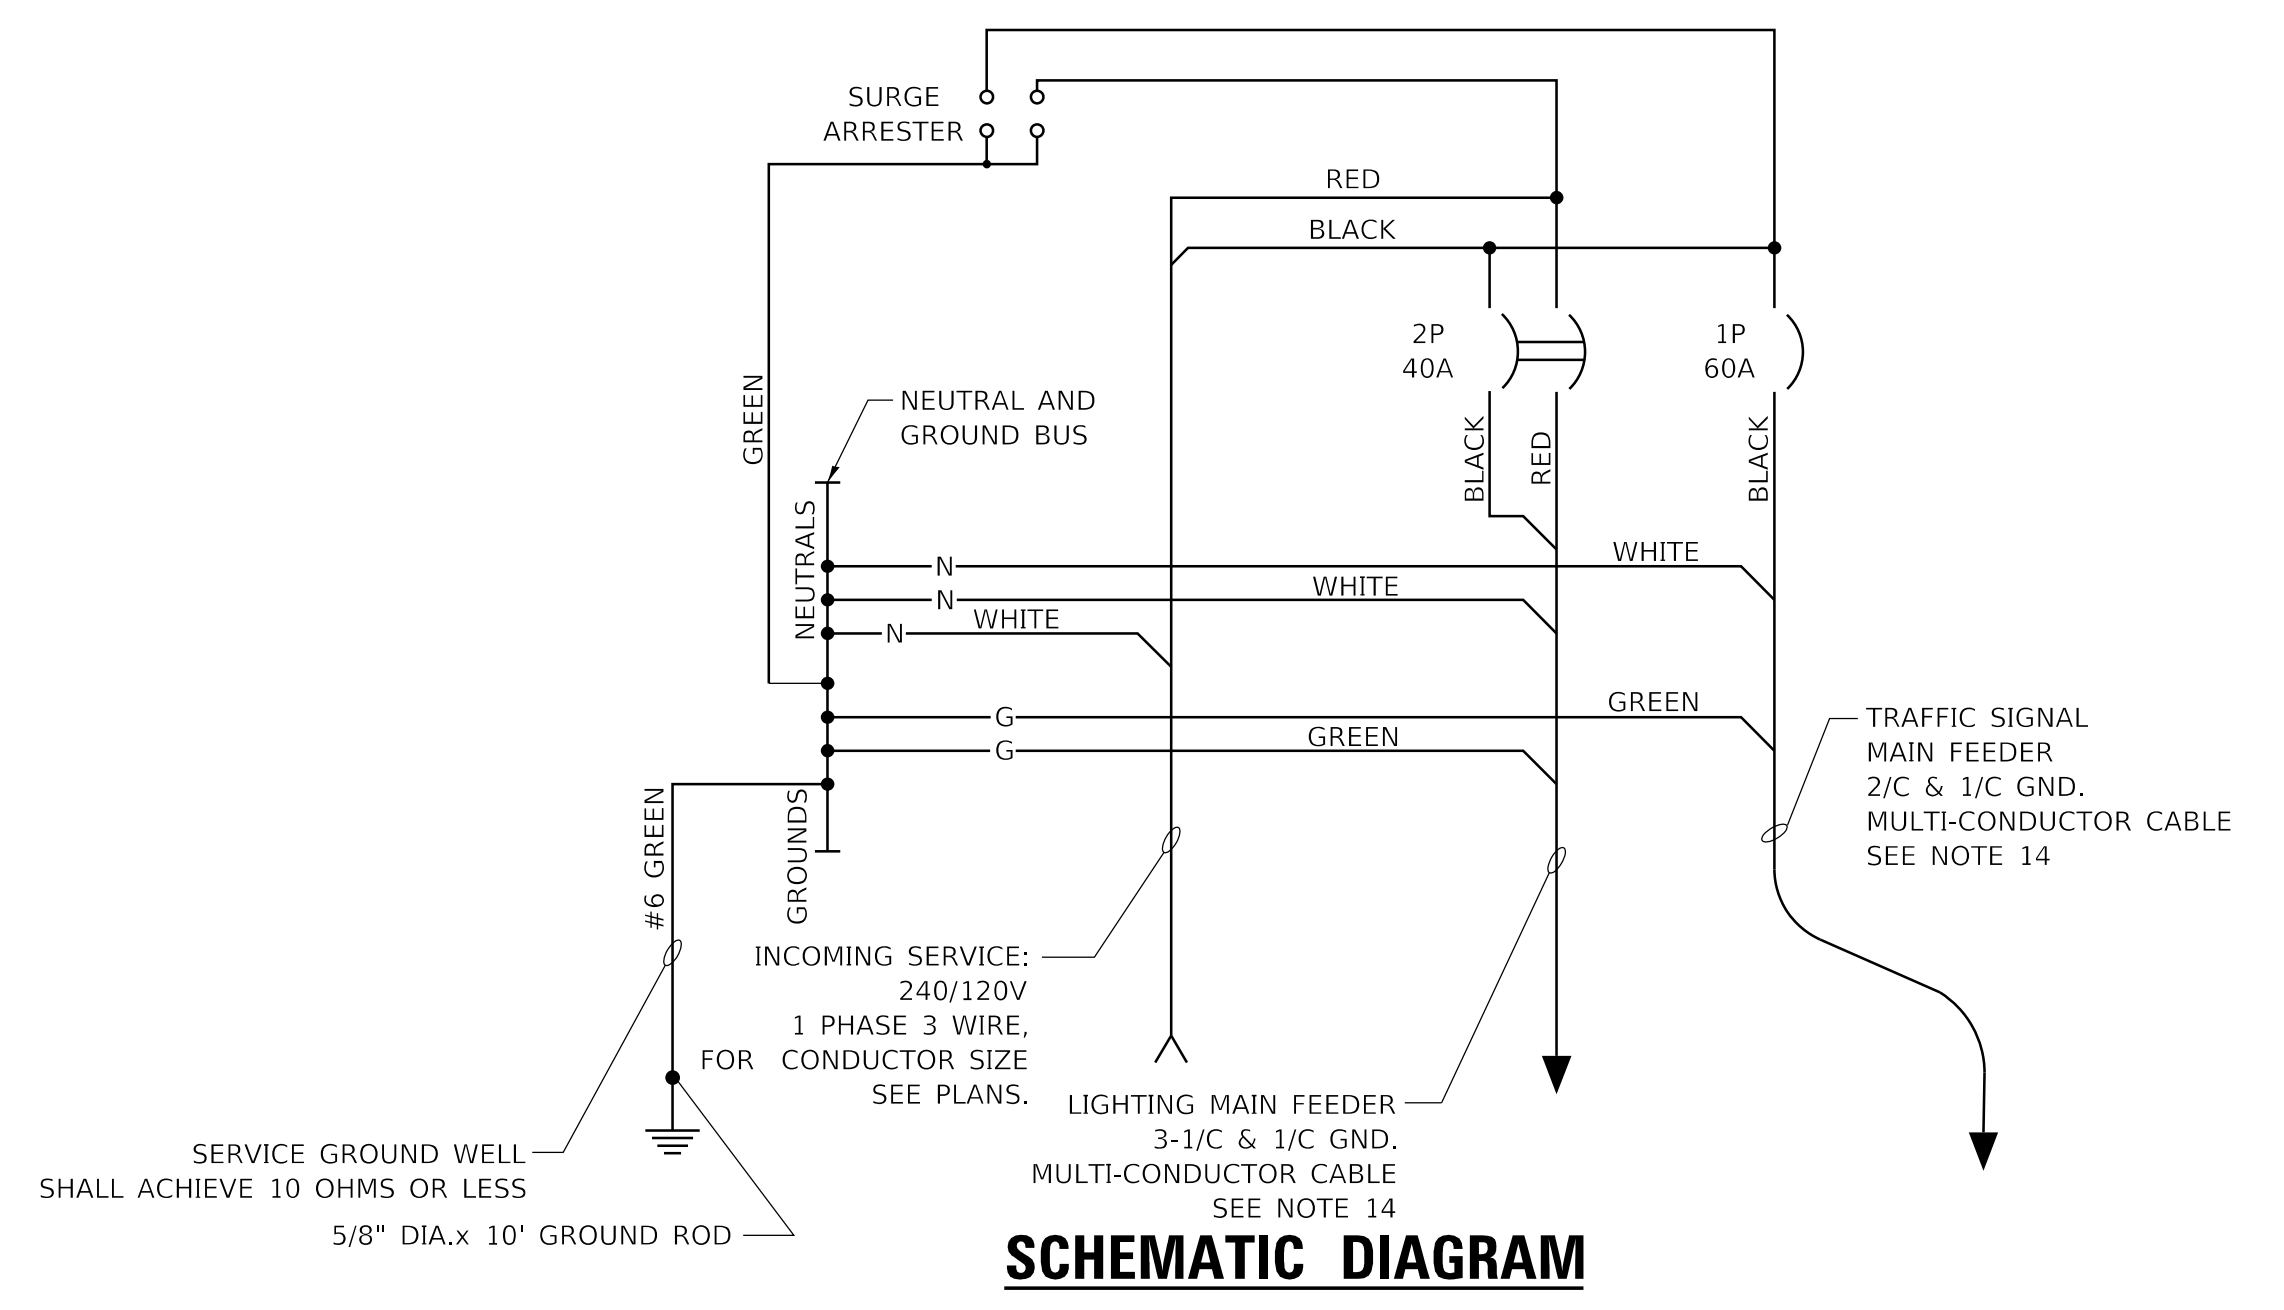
SURGE
ARRESTER

RED

BLACK

2P
40A

1P
60A

GREEN

NEUTRAL AND
GROUND BUS

NEUTRALS

BLACK

RED

BLACK

WHITE

N

N

WHITE

N

WHITE

G

GREEN

G

GREEN

TRAFFIC SIGNAL
MAIN FEEDER
2/C & 1/C GND.
MULTI-CONDUCTOR CABLE
SEE NOTE 14

#6 GREEN

GROUNDS

INCOMING SERVICE:
240/120V
1 PHASE 3 WIRE,
FOR CONDUCTOR SIZE
SEE PLANS.

LIGHTING MAIN FEEDER
3-1/C & 1/C GND.
MULTI-CONDUCTOR CABLE
SEE NOTE 14

SERVICE GROUND WELL
SHALL ACHIEVE 10 OHMS OR LESS

5/8" DIA.x 10' GROUND ROD

SCHEMATIC DIAGRAM